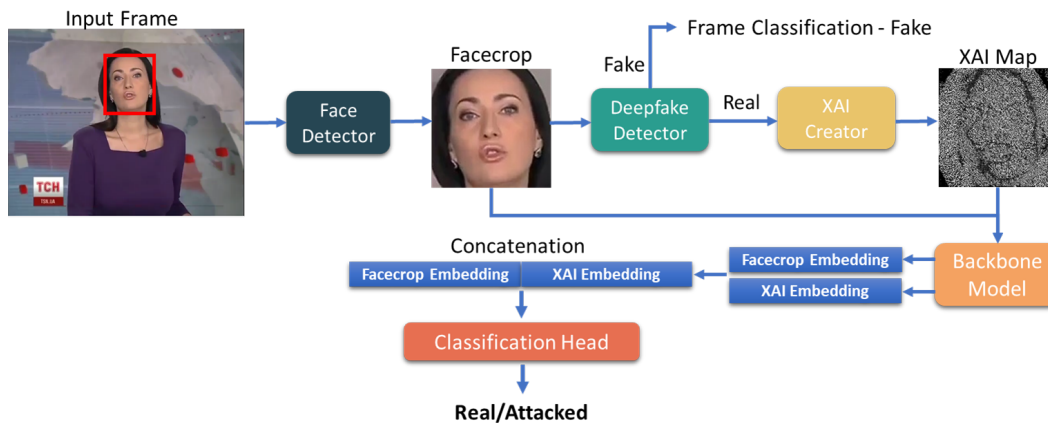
Input Frame

TCH

TCH.UA

Face Detector

Facecrop

Fake

Frame Classification - Fake

Deepfake Detector

Real

XAI Creator

XAI Map

Concatenation

Facecrop Embedding

XAI Embedding

Facecrop Embedding

XAI Embedding

Backbone Model

Classification Head

Real/Attacked